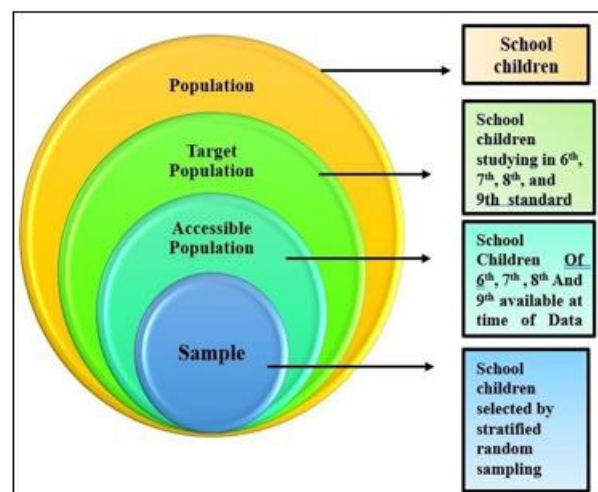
Population

Target Population

Accessible Population

Sample

School children

School children studying in $6^{th}$, $7^{th}$, $8^{th}$, and 9th standard

School Children Of $6^{th}$, $7^{th}$, $8^{th}$ And $9^{th}$ available at time of Data

School children selected by stratified random sampling